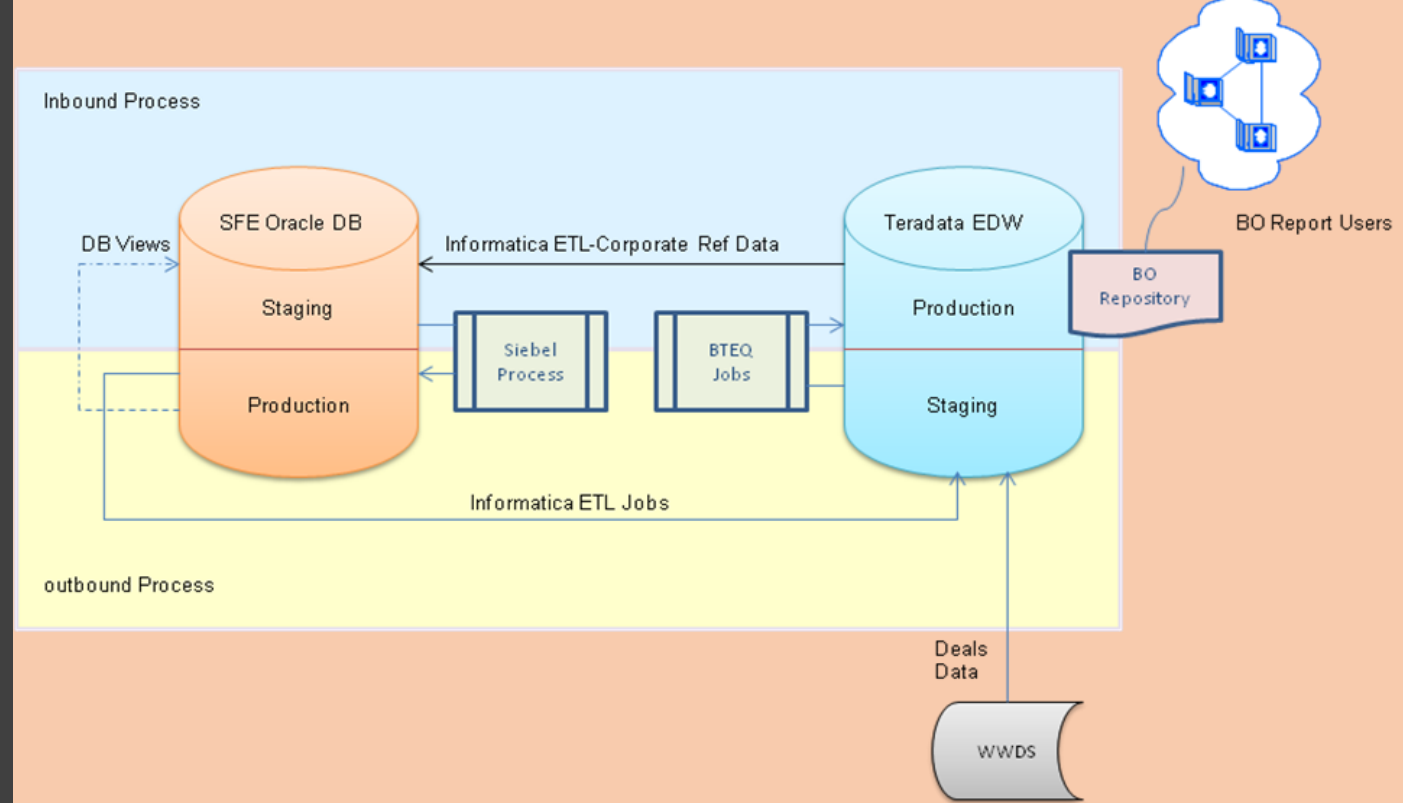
Inbound Process

BO Report Users

DB Views

SFE Oracle DB

Staging

Production

Informatica ETL-Corporate Ref Data

Siebel Process

BTEQ Jobs

Teradata EDW

Production

Staging

BO Repository

Informatica ETL Jobs

outbound Process

Deals Data

WWDS